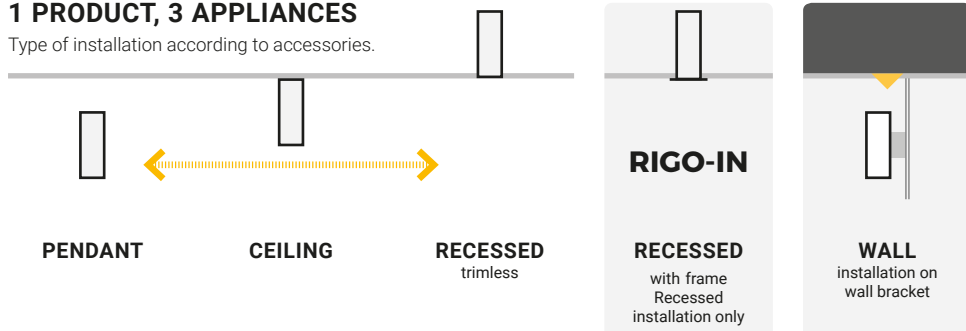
1 PRODUCT, 3 APPLIANCES

Type of installation according to accessories.

PENDANT

CEILING

RECESSED
trimless

RIGO-IN

RECESSED
with frame
Recessed installation only

WALL
installation on wall bracket